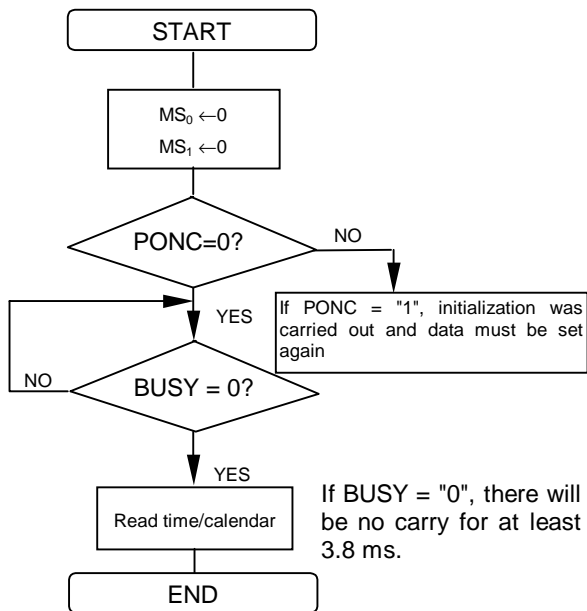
START

$MS_0 \leftarrow 0$
$MS_1 \leftarrow 0$

PONC=0?

NO

If PONC = "1", initialization was carried out and data must be set again

YES

NO

BUSY = 0?

YES

Read time/calendar

If BUSY = "0", there will be no carry for at least 3.8 ms.

END